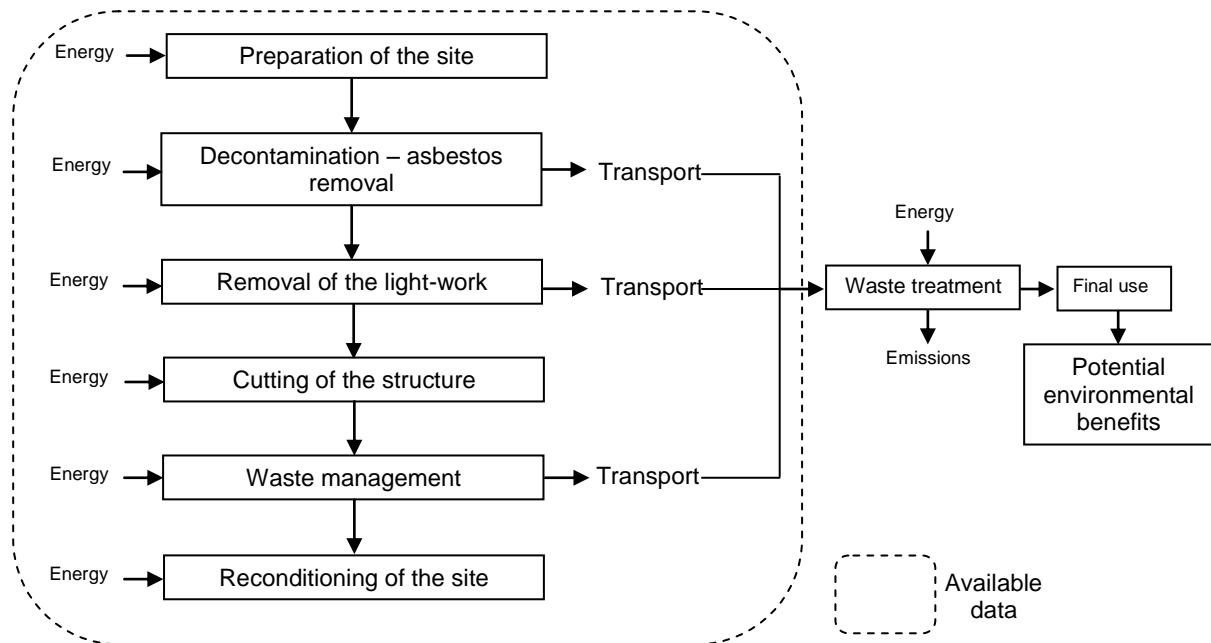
Energy
Preparation of the site

Energy
Decontamination – asbestos removal
Transport

Energy
Removal of the light-work
Transport

Energy
Cutting of the structure

Energy
Waste management
Transport

Energy
Reconditioning of the site

Energy
Waste treatment
Emissions
Final use
Potential environmental benefits

Available data